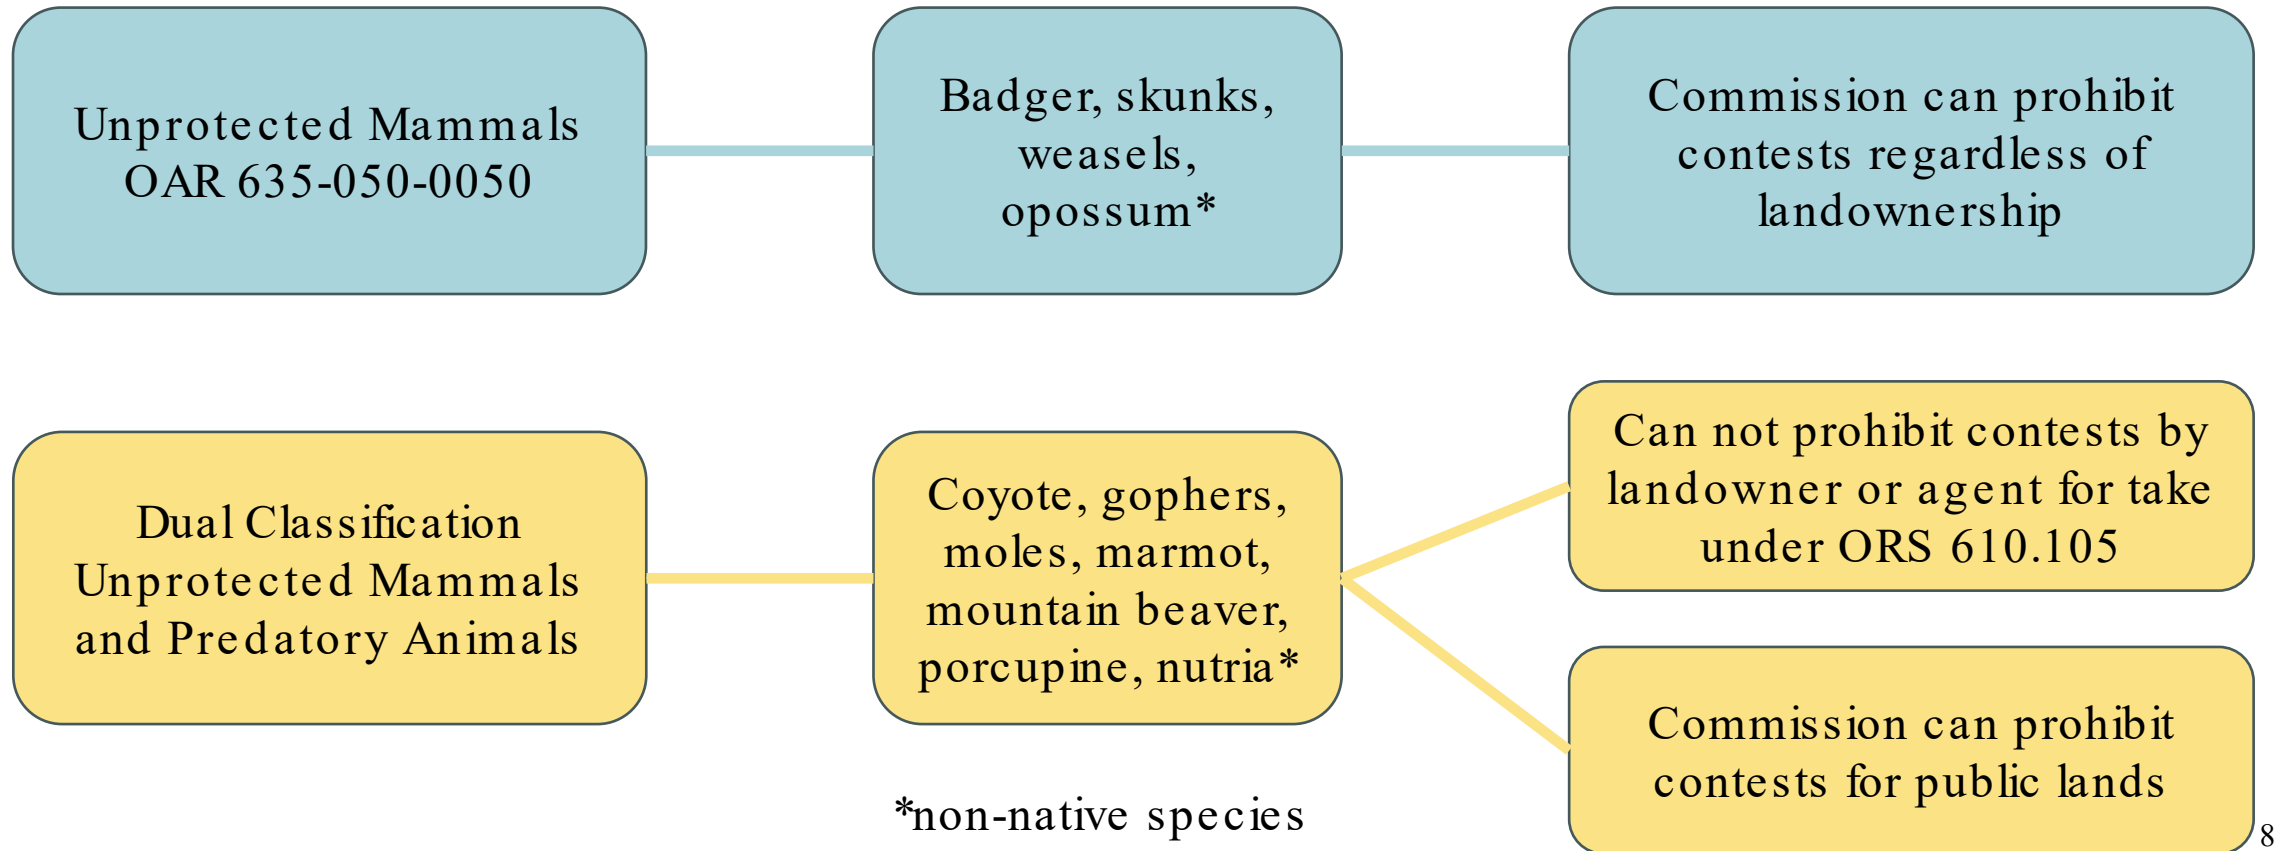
Unprotected Mammals
OAR 635-050-0050

Badger, skunks, weasels, opossum*

Commission can prohibit contests regardless of landownership

Dual Classification Unprotected Mammals and Predatory Animals

Coyote, gophers, moles, marmot, mountain beaver, porcupine, nutria*

Can not prohibit contests by landowner or agent for take under ORS 610.105

Commission can prohibit contests for public lands

*non-native species

8